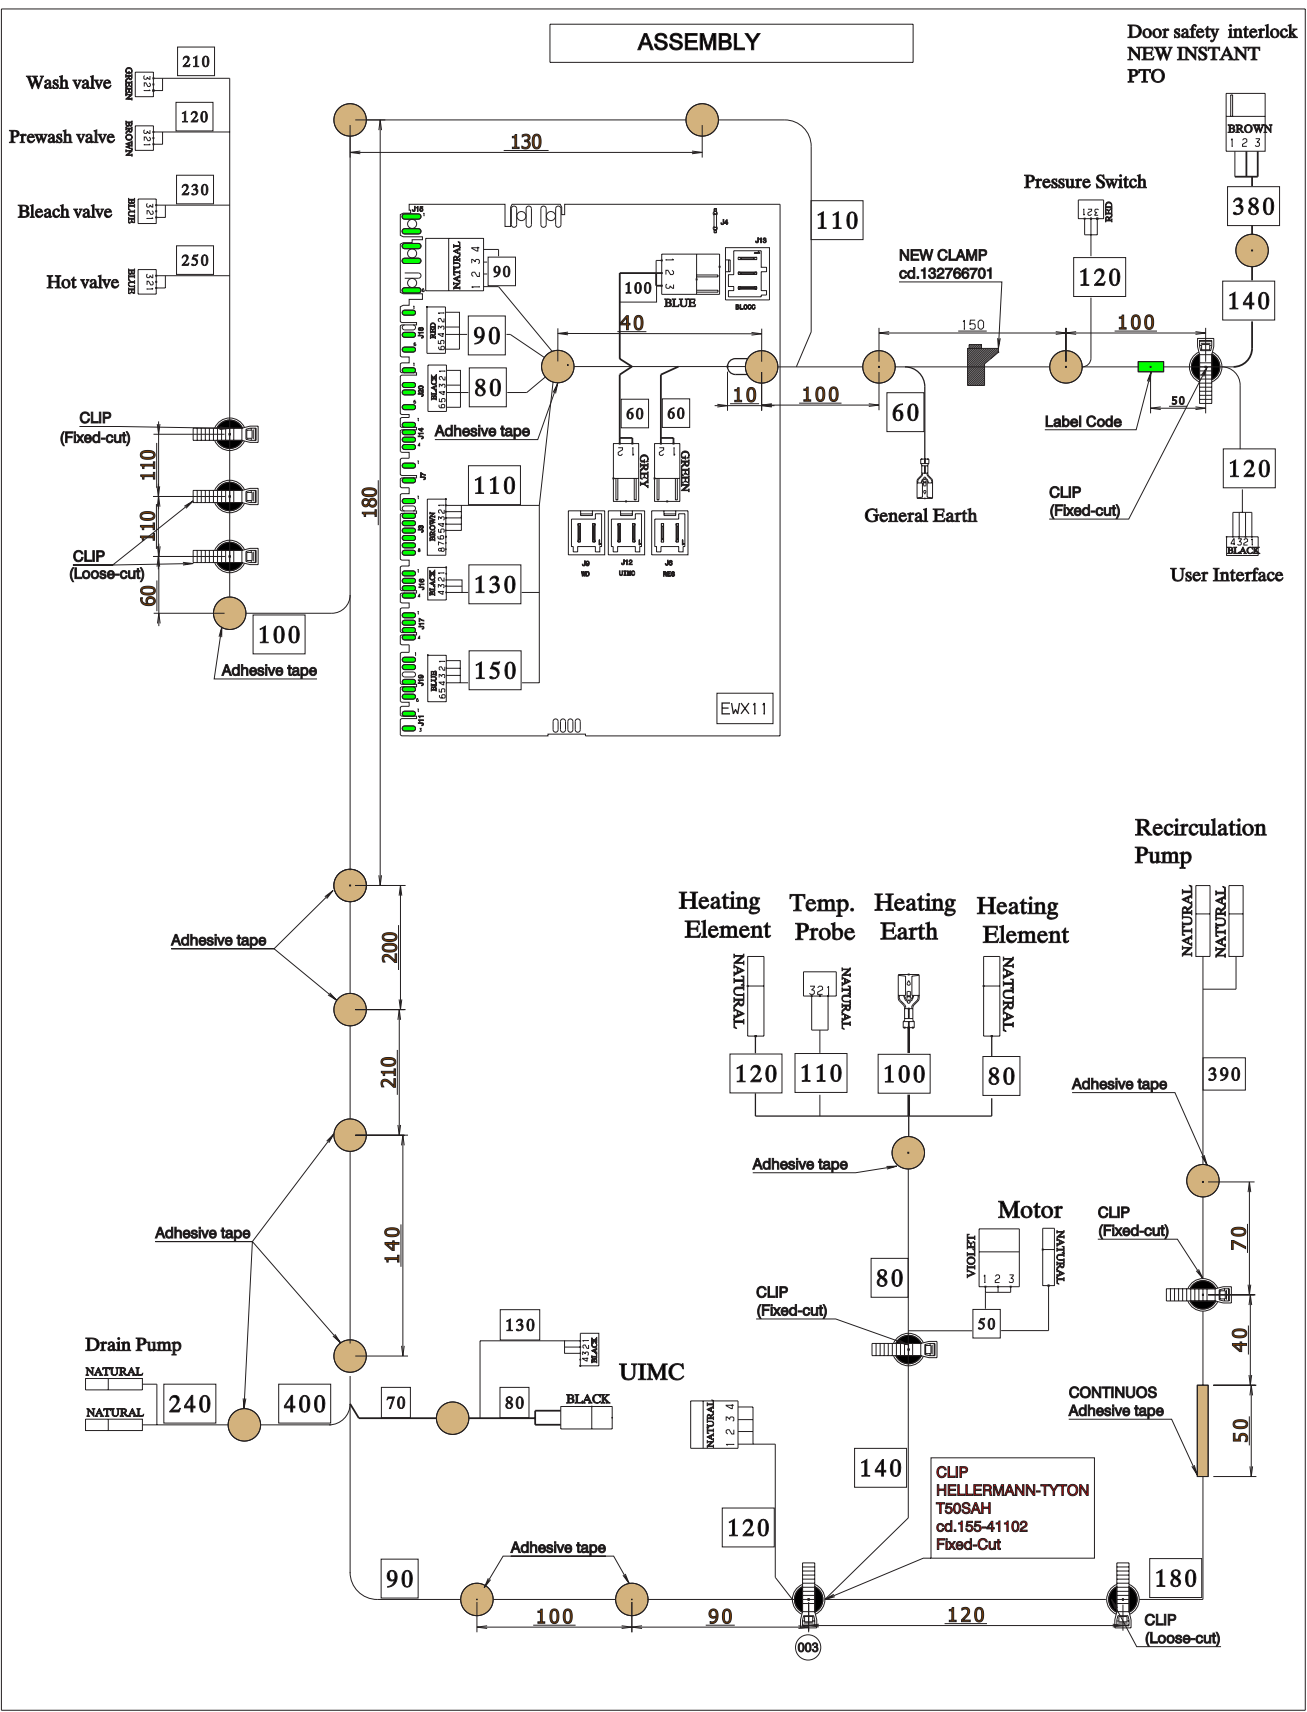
ASSEMBLY

Door safety interlock
NEW INSTANT
PTO

BROWN
1 2 3

380

140

Wash valve
GREEN
321
210

Prewash valve
BROWN
321
120

Bleach valve
BLUE
321
230

Hot valve
BLUE
321
250

130

110

J16
J4
J13
NATURAL
1 2 3 4
90
100
1 2 3
BLUE
BLOCC
RED
654321
90
BLACK
654321
80
40
60
60
1 2
GREY
1 2
GREEN
J9
WD
J12
UIMC
J8
RES
Adhesive tape
J14
J7
BROWN
87654321
110
BLACK
4321
130
J17
BLUE
654321
150
J11
EWX11

Pressure Switch
321
RED
120

NEW CLAMP
cd.132766701

150

100

10

100

60

General Earth

Label Code

50

CLIP
(Fixed-cut)

120

4321
BLACK

User Interface

CLIP
(Fixed-cut)

110

110

CLIP
(Loose-cut)

60

180

100

Adhesive tape

Adhesive tape

200

210

Adhesive tape

140

Drain Pump
NATURAL
NATURAL
240

400

70

130
4321
BLACK

UIMC

80
BLACK

Recirculation
Pump
NATURAL
NATURAL

Heating
Element
NATURAL
120

Temp.
Probe
321
NATURAL
110

Heating
Earth
100

Heating
Element
NATURAL
80

390

Adhesive tape

Adhesive tape

Motor
VIOLET
1 2 3
NATURAL
50

80

CLIP
(Fixed-cut)

CLIP
(Fixed-cut)

70

40

CONTINUOS
Adhesive tape

50

NATURAL
1 2 3 4

120

140

CLIP
HELLERMANN-TYTON
T50SAH
cd.155-41102
Fixed-Cut

90

Adhesive tape

100

90

120

180

003

CLIP
(Loose-cut)